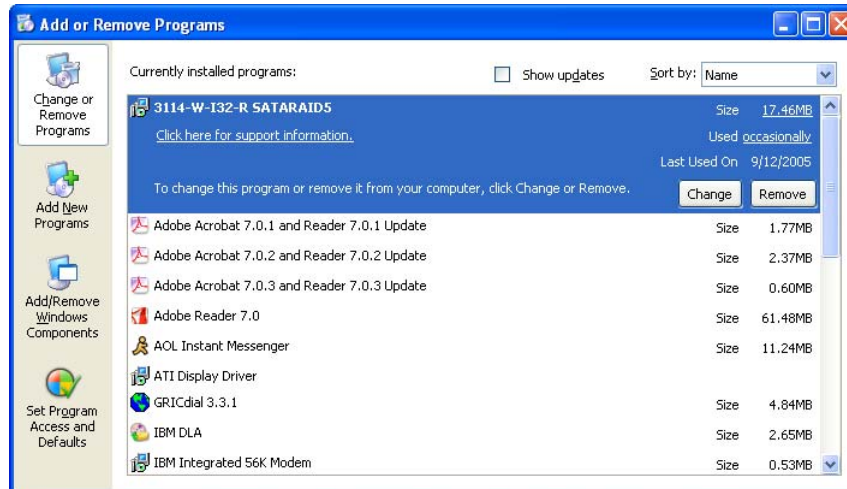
Add or Remove Programs

Change or Remove Programs

Add New Programs

Add/Remove Windows Components

Set Program Access and Defaults

Currently installed programs:

Show updates

Sort by: Name

3114-W-I32-R SATARAID5

Size 17.46MB

Click here for support information.

Used occasionally

Last Used On 9/12/2005

To change this program or remove it from your computer, click Change or Remove.

Change

Remove

| | | |
|---|---|---|
| Adobe Acrobat 7.0.1 and Reader 7.0.1 Update | Size | 1.77MB |
| Adobe Acrobat 7.0.2 and Reader 7.0.2 Update | Size | 2.37MB |
| Adobe Acrobat 7.0.3 and Reader 7.0.3 Update | Size | 0.60MB |
| Adobe Reader 7.0 | Size | 61.48MB |
| AOL Instant Messenger | Size | 11.24MB |
| ATI Display Driver | | |
| GRICdial 3.3.1 | Size | 4.84MB |
| IBM DLA | Size | 2.65MB |
| IBM Integrated 56K Modem | Size | 0.53MB |